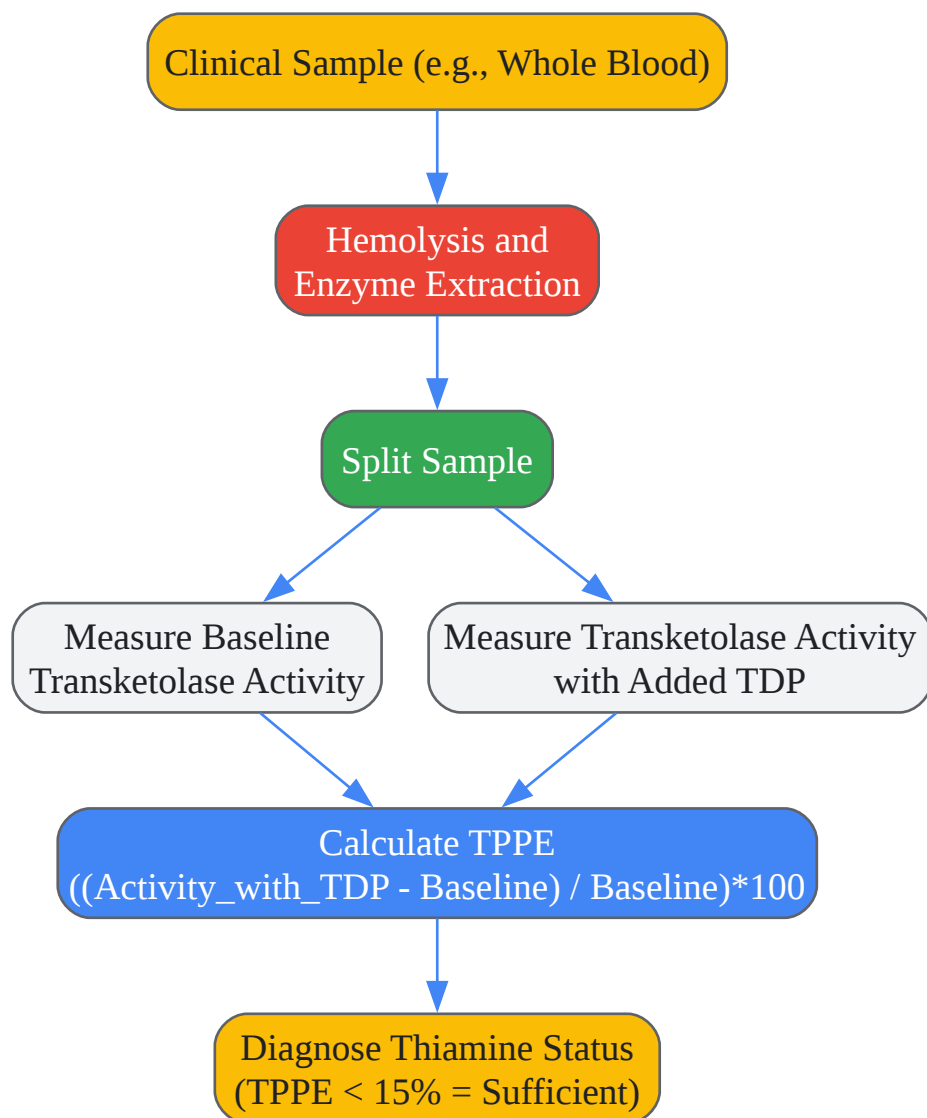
Clinical Sample (e.g., Whole Blood)

Hemolysis and Enzyme Extraction

Split Sample

Measure Baseline Transketolase Activity

Measure Transketolase Activity with Added TDP

Calculate TPPE ((Activity_with_TDP - Baseline) / Baseline)*100

Diagnose Thiamine Status (TPPE < 15% = Sufficient)